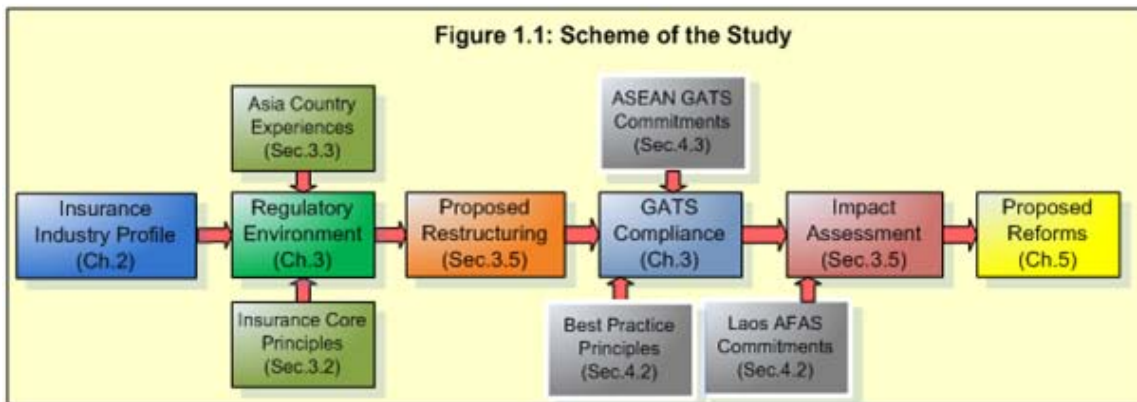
Figure 1.1: Scheme of the Study

Asia Country Experiences (Sec.3.3)

ASEAN GATS Commitments (Sec.4.3)

Insurance Industry Profile (Ch.2)

Regulatory Environment (Ch.3)

Proposed Restructuring (Sec.3.5)

GATS Compliance (Ch.3)

Impact Assessment (Sec.3.5)

Proposed Reforms (Ch.5)

Insurance Core Principles (Sec.3.2)

Best Practice Principles (Sec.4.2)

Laos AFAS Commitments (Sec.4.2)